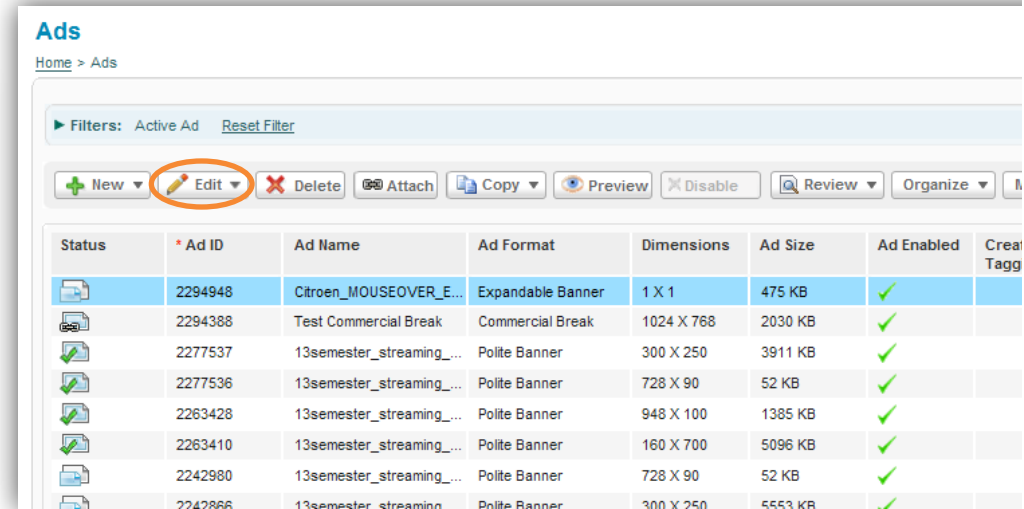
Ads

Home > Ads

► Filters: Active Ad Reset Filter

New ▼ Edit ▼ Delete Attach Copy ▼ Preview Disable Review ▼ Organize ▼ M

| Status | * Ad ID | Ad Name | Ad Format | Dimensions | Ad Size | Ad Enabled | Creat Tagg |
|---|---|---|---|---|---|---|---|
| | 2294948 | Citroen_MOUSEOVER_E... | Expandable Banner | 1 X 1 | 475 KB | ✓ | |
| | 2294388 | Test Commercial Break | Commercial Break | 1024 X 768 | 2030 KB | ✓ | |
| | 2277537 | 13semester_streaming_... | Polite Banner | 300 X 250 | 3911 KB | ✓ | |
| | 2277536 | 13semester_streaming_... | Polite Banner | 728 X 90 | 52 KB | ✓ | |
| | 2263428 | 13semester_streaming_... | Polite Banner | 948 X 100 | 1385 KB | ✓ | |
| | 2263410 | 13semester_streaming_... | Polite Banner | 160 X 700 | 5096 KB | ✓ | |
| | 2242980 | 13semester_streaming_... | Polite Banner | 728 X 90 | 52 KB | ✓ | |
| | 2242866 | 13semester_streaming | Polite Banner | 300 X 250 | 5553 KB | ✓ | |